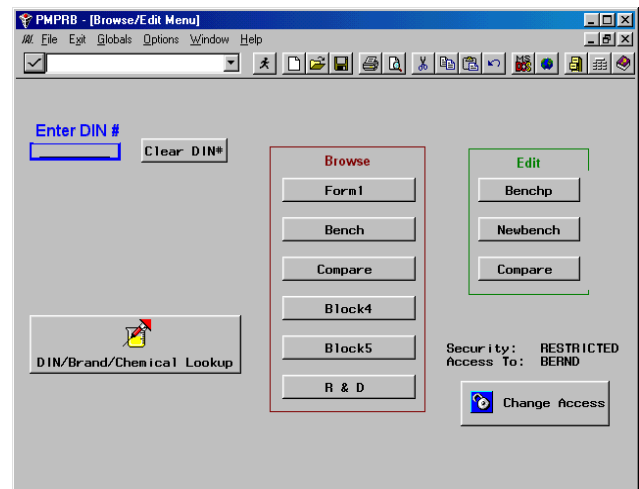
PMPRB - [Browse/Edit Menu]

File Exit Globals Options Window Help

Enter DIN #

Clear DIN#

Browse

Form1

Bench

Compare

Block4

Block5

R & D

Edit

Benchp

Newbench

Compare

DIN/Brand/Chemical Lookup

Security: RESTRICTED
Access To: BERND

Change Access